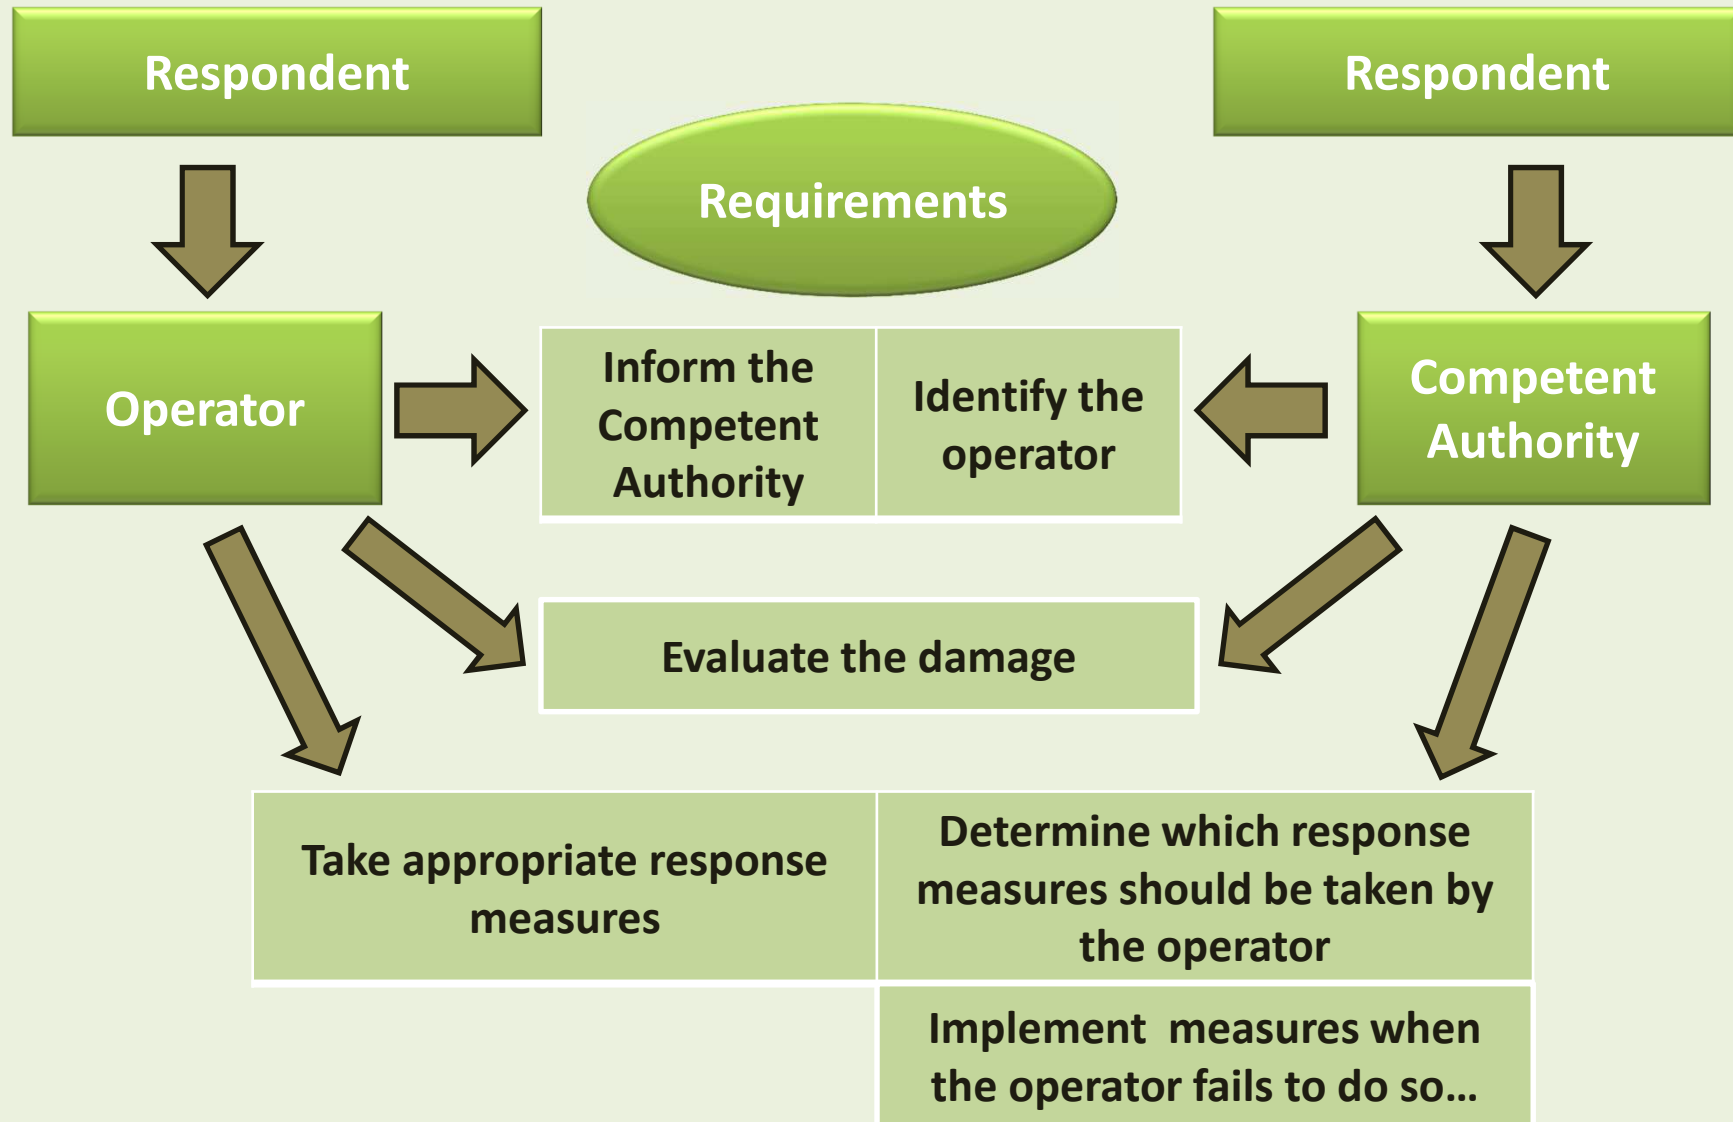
Respondent

Respondent

Requirements

Operator

Inform the Competent Authority

Identify the operator

Competent Authority

Evaluate the damage

Take appropriate response measures

Determine which response measures should be taken by the operator

Implement measures when the operator fails to do so…